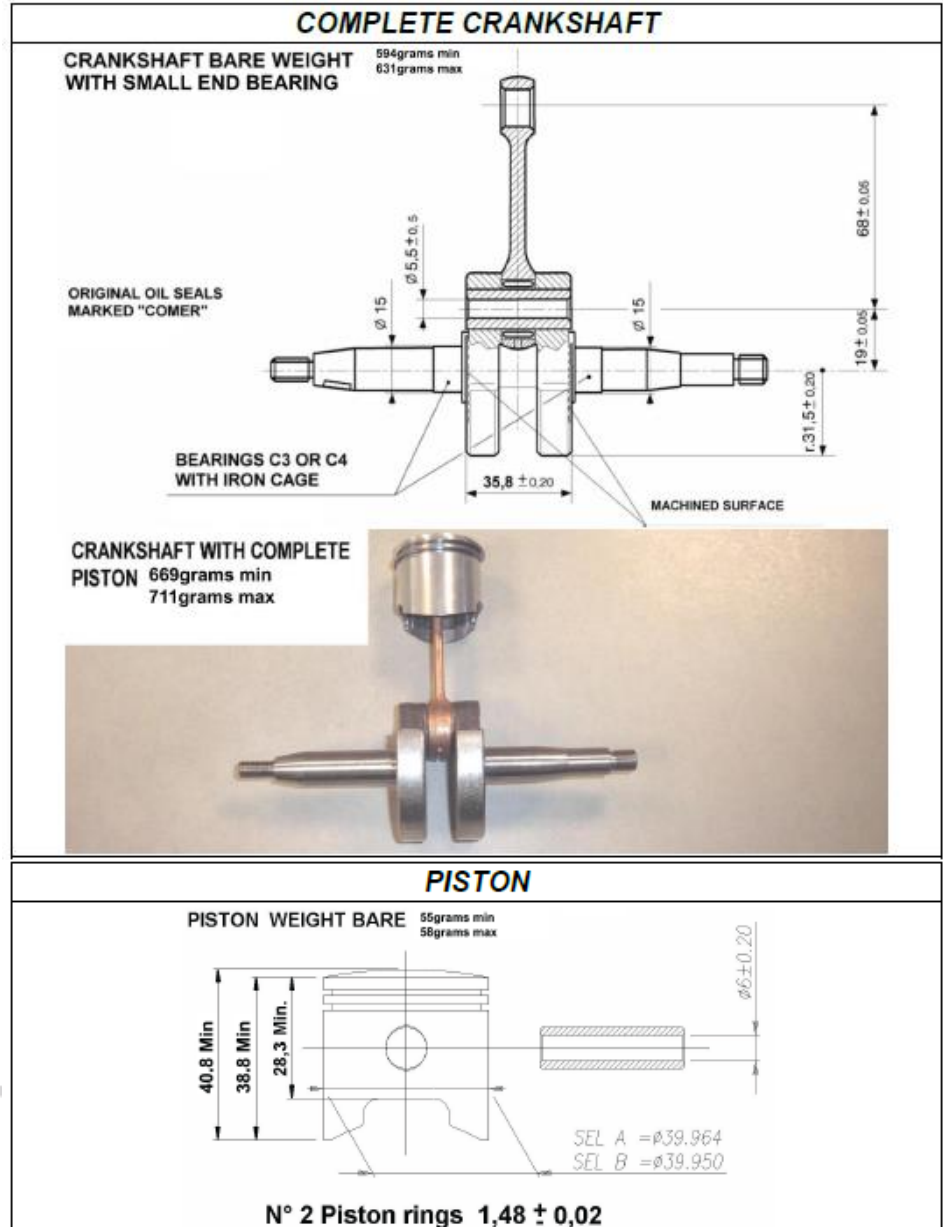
COMPLETE CRANKSHAFT

CRANKSHAFT BARE WEIGHT WITH SMALL END BEARING 594grams min 631grams max

68± 0.05

Ø 5,5 ± 0.5

ORIGINAL OIL SEALS MARKED "COMER"

Ø 15

Ø 15

19 ± 0.05

r.31,5 ± 0.20

BEARINGS C3 OR C4 WITH IRON CAGE

35,8 ± 0.20

MACHINED SURFACE

CRANKSHAFT WITH COMPLETE PISTON 669grams min 711grams max

PISTON

PISTON WEIGHT BARE 55grams min 58grams max

ø6±0.20

40.8 Min

38.8 Min

28,3 Min.

SEL A =ø39.964
SEL B =ø39.950

N° 2 Piston rings 1,48 ± 0,02